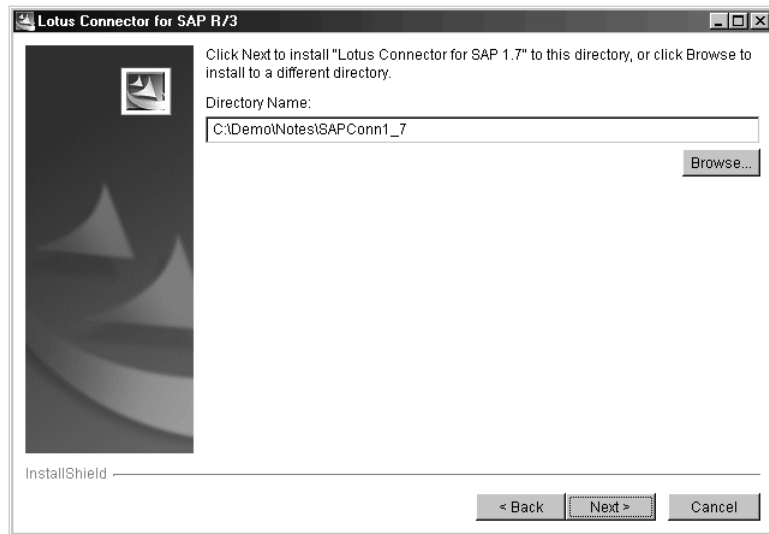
Lotus Connector for SAP R/3

Click Next to install "Lotus Connector for SAP 1.7" to this directory, or click Browse to install to a different directory.

Directory Name:

C:\Demo\Notes\SAPConn1_7

Browse...

InstallShield

< Back

Next >

Cancel